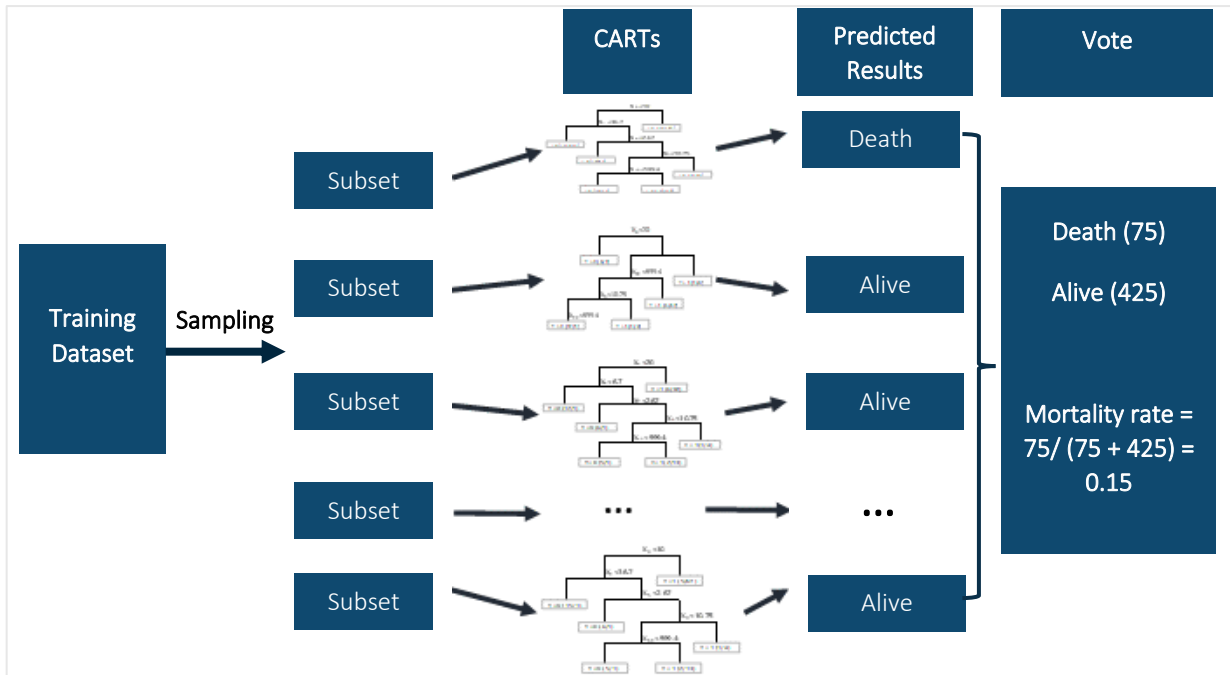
CARTs

Predicted Results

Vote

Training Dataset

Sampling

Subset

Subset

Subset

Subset

Subset

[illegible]

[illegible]

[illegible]

...

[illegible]

Death

Alive

Alive

...

Alive

Death (75)

Alive (425)

Mortality rate = 75/ (75 + 425) = 0.15